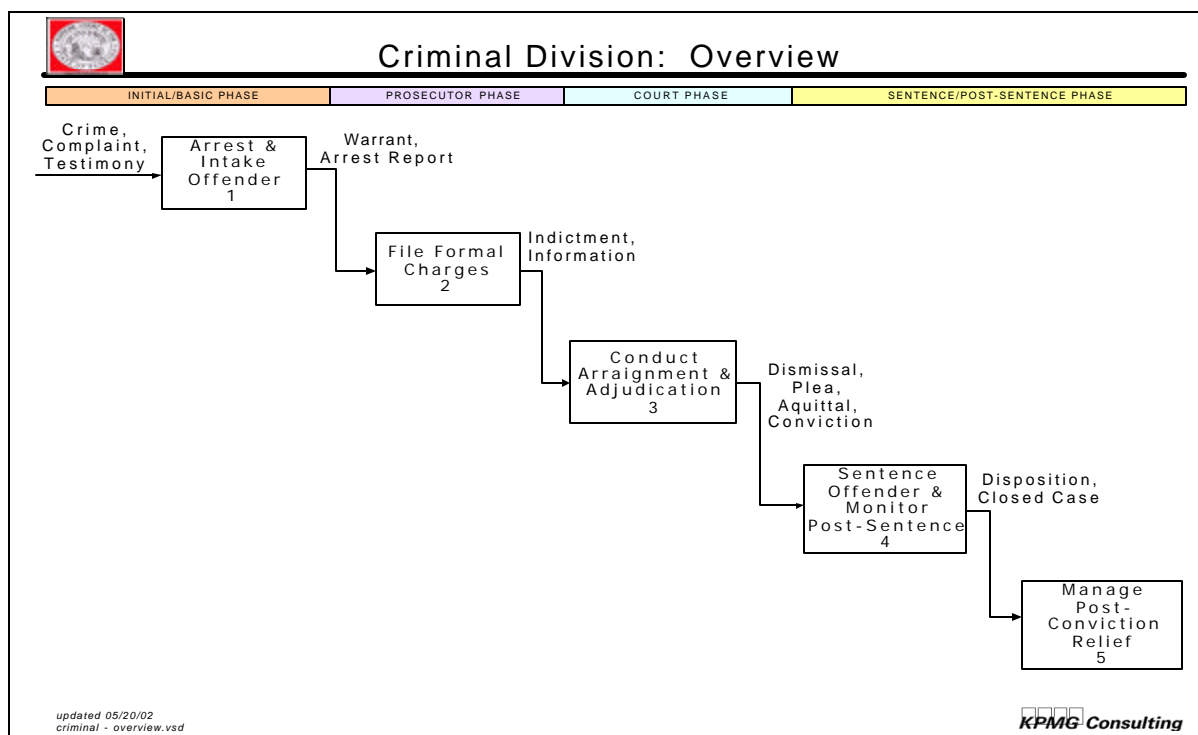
Criminal Division: Overview

| INITIAL/BASIC PHASE | PROSECUTOR PHASE | COURT PHASE | SENTENCE/POST-SENTENCE PHASE |
|---|---|---|---|

Crime, Complaint, Testimony

Arrest & Intake Offender 1

Warrant, Arrest Report

File Formal Charges 2

Indictment, Information

Conduct Arraignment & Adjudication 3

Dismissal, Plea, Aquittal, Conviction

Sentence Offender & Monitor Post-Sentence 4

Disposition, Closed Case

Manage Post-Conviction Relief 5

updated 05/20/02
criminal - overview.vsd

KPMG Consulting